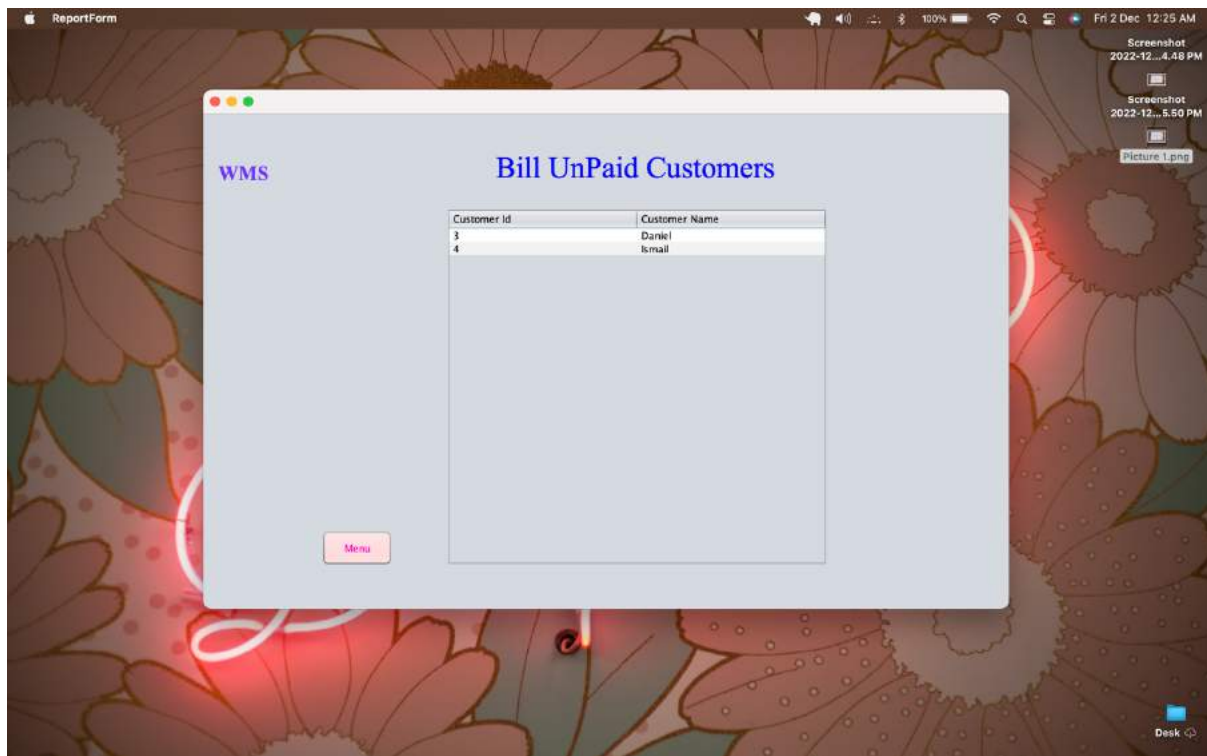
ReportForm

100% Fri 2 Dec 12:25 AM

Screenshot 2022-12...4.48 PM

Screenshot 2022-12...5.50 PM

Picture 1.png

WMS

Bill UnPaid Customers

| Customer Id | Customer Name |
|---|---|
| 3 | Daniel |
| 4 | Ismail |

Menu

Desk